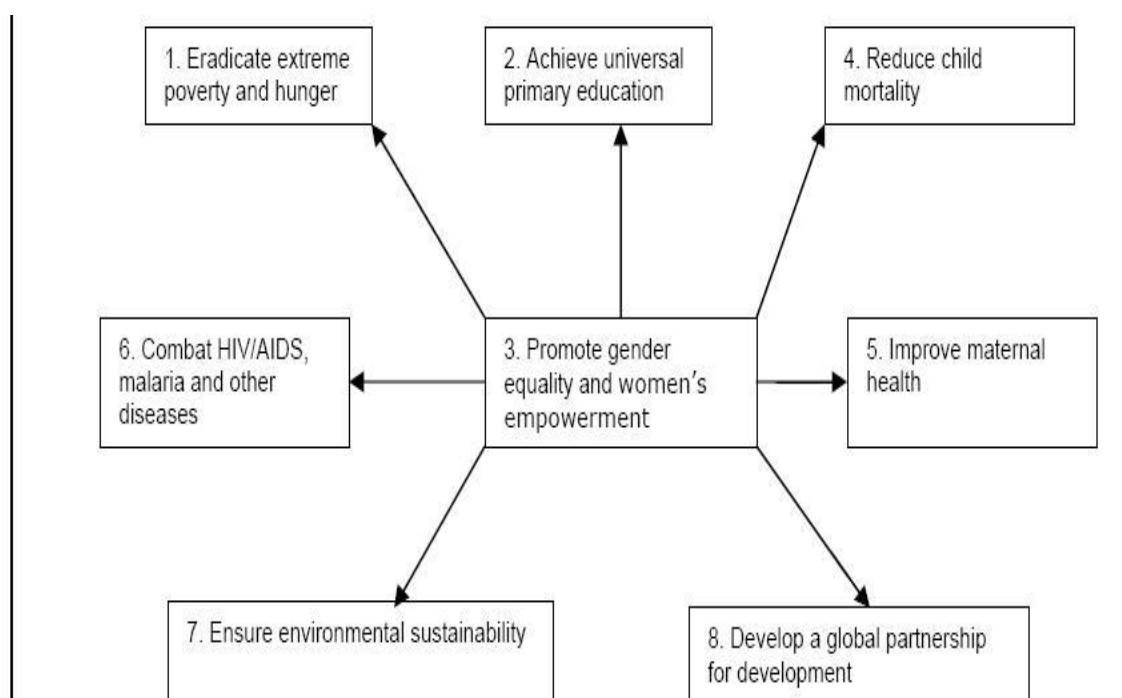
1. Eradicate extreme poverty and hunger

2. Achieve universal primary education

4. Reduce child mortality

6. Combat HIV/AIDS, malaria and other diseases

3. Promote gender equality and women's empowerment

5. Improve maternal health

7. Ensure environmental sustainability

8. Develop a global partnership for development